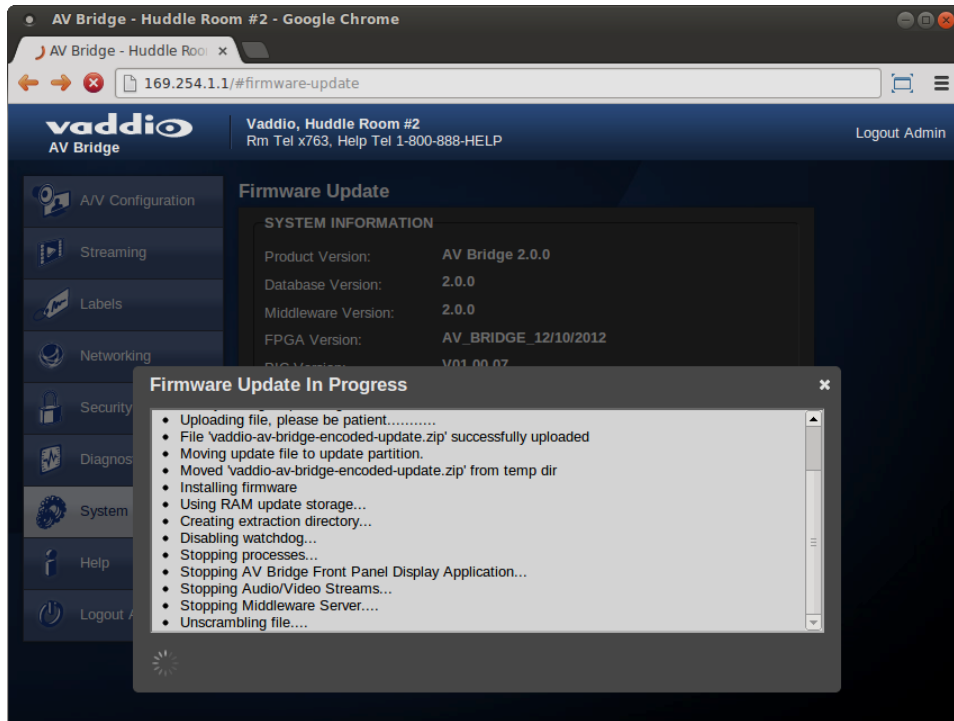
AV Bridge - Huddle Room #2 - Google Chrome

AV Bridge - Huddle Roo ×

169.254.1.1/#firmware-update

vaddio
AV Bridge

Vaddio, Huddle Room #2
Rm Tel x763, Help Tel 1-800-888-HELP

Logout Admin

A/V Configuration
Streaming
Labels
Networking
Securit
Diagnos
System
Help
Logout A

Firmware Update

SYSTEM INFORMATION

Product Version: AV Bridge 2.0.0
Database Version: 2.0.0
Middleware Version: 2.0.0
FPGA Version: AV_BRIDGE_12/10/2012
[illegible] V01.00.07

Firmware Update In Progress

×

- Uploading file, please be patient..........
- File 'vaddio-av-bridge-encoded-update.zip' successfully uploaded
- Moving update file to update partition.
- Moved 'vaddio-av-bridge-encoded-update.zip' from temp dir
- Installing firmware
- Using RAM update storage...
- Creating extraction directory...
- Disabling watchdog...
- Stopping processes...
- Stopping AV Bridge Front Panel Display Application...
- Stopping Audio/Video Streams...
- Stopping Middleware Server....
- Unscrambling file....